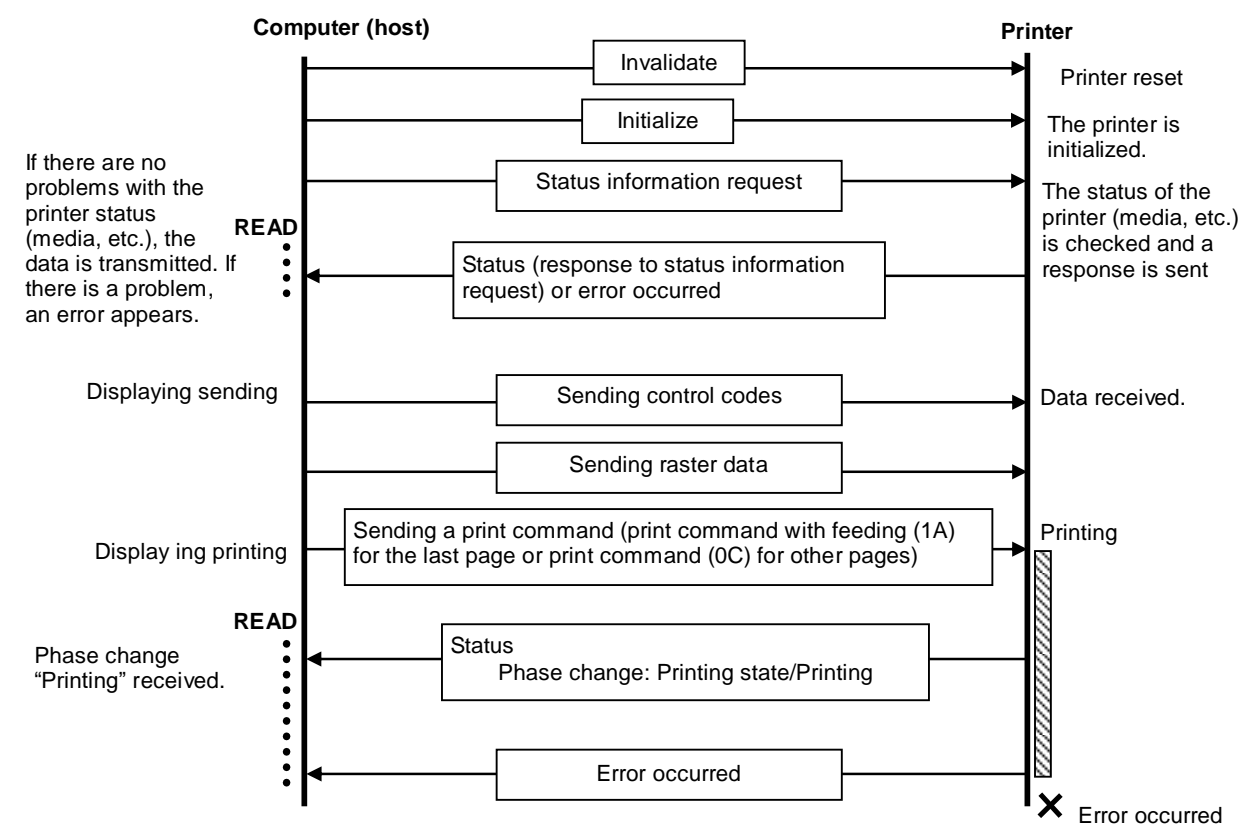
Computer (host)

Printer

Invalidate

Printer reset

Initialize

The printer is initialized.

If there are no problems with the printer status (media, etc.), the data is transmitted. If there is a problem, an error appears.

Status information request

The status of the printer (media, etc.) is checked and a response is sent

READ

Status (response to status information request) or error occurred

Displaying sending

Sending control codes

Data received.

Sending raster data

Display ing printing

Sending a print command (print command with feeding (1A) for the last page or print command (0C) for other pages)

Printing

READ

Phase change "Printing" received.

Status
Phase change: Printing state/Printing

Error occurred

Error occurred